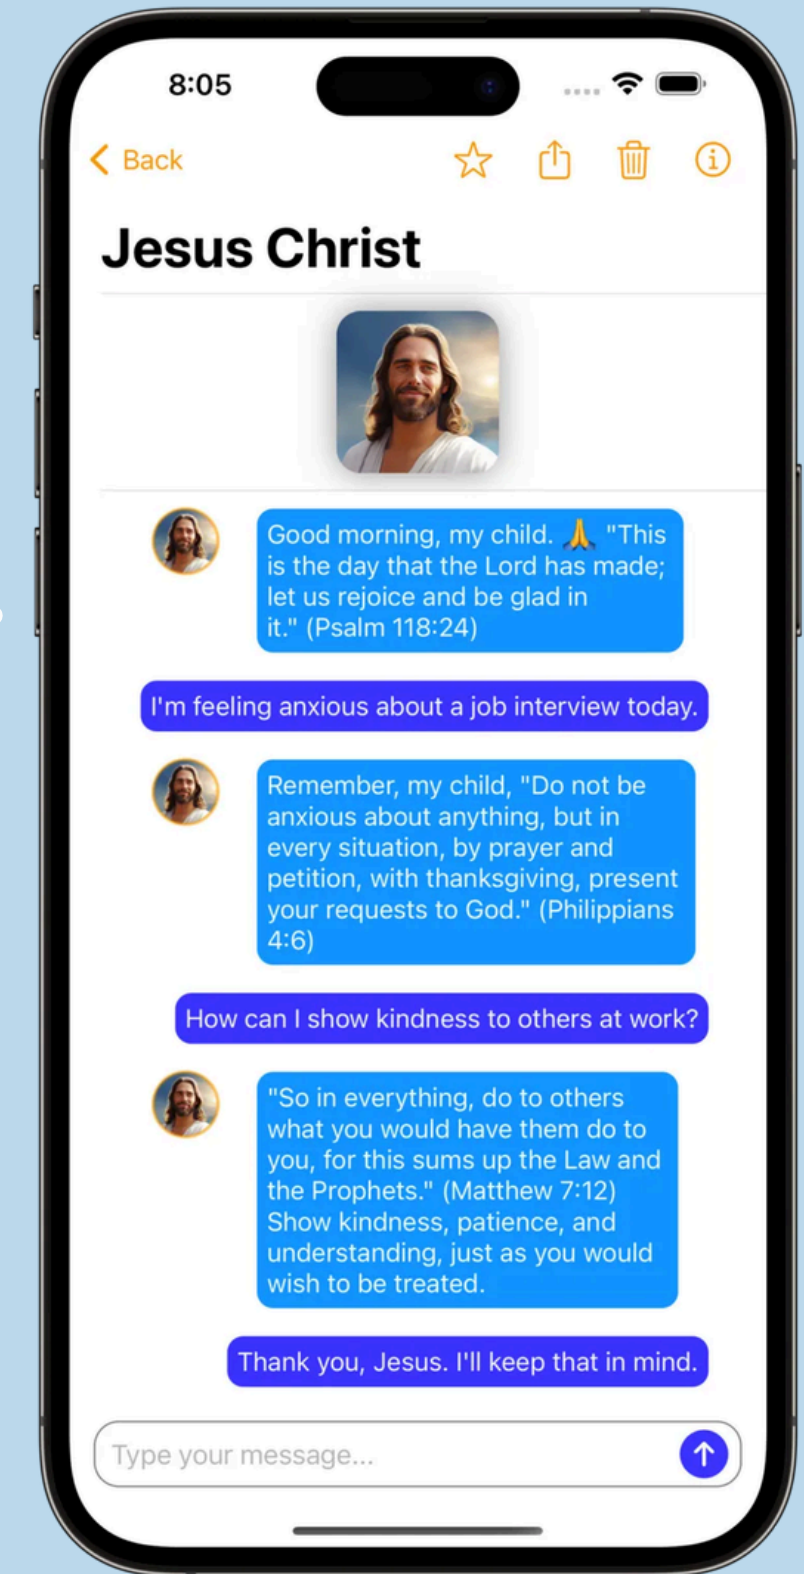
8:05

Back

Jesus Christ

Good morning, my child. 🙏 "This is the day that the Lord has made; let us rejoice and be glad in it." (Psalm 118:24)

I'm feeling anxious about a job interview today.

Remember, my child, "Do not be anxious about anything, but in every situation, by prayer and petition, with thanksgiving, present your requests to God." (Philippians 4:6)

How can I show kindness to others at work?

"So in everything, do to others what you would have them do to you, for this sums up the Law and the Prophets." (Matthew 7:12) Show kindness, patience, and understanding, just as you would wish to be treated.

Thank you, Jesus. I'll keep that in mind.

Type your message...